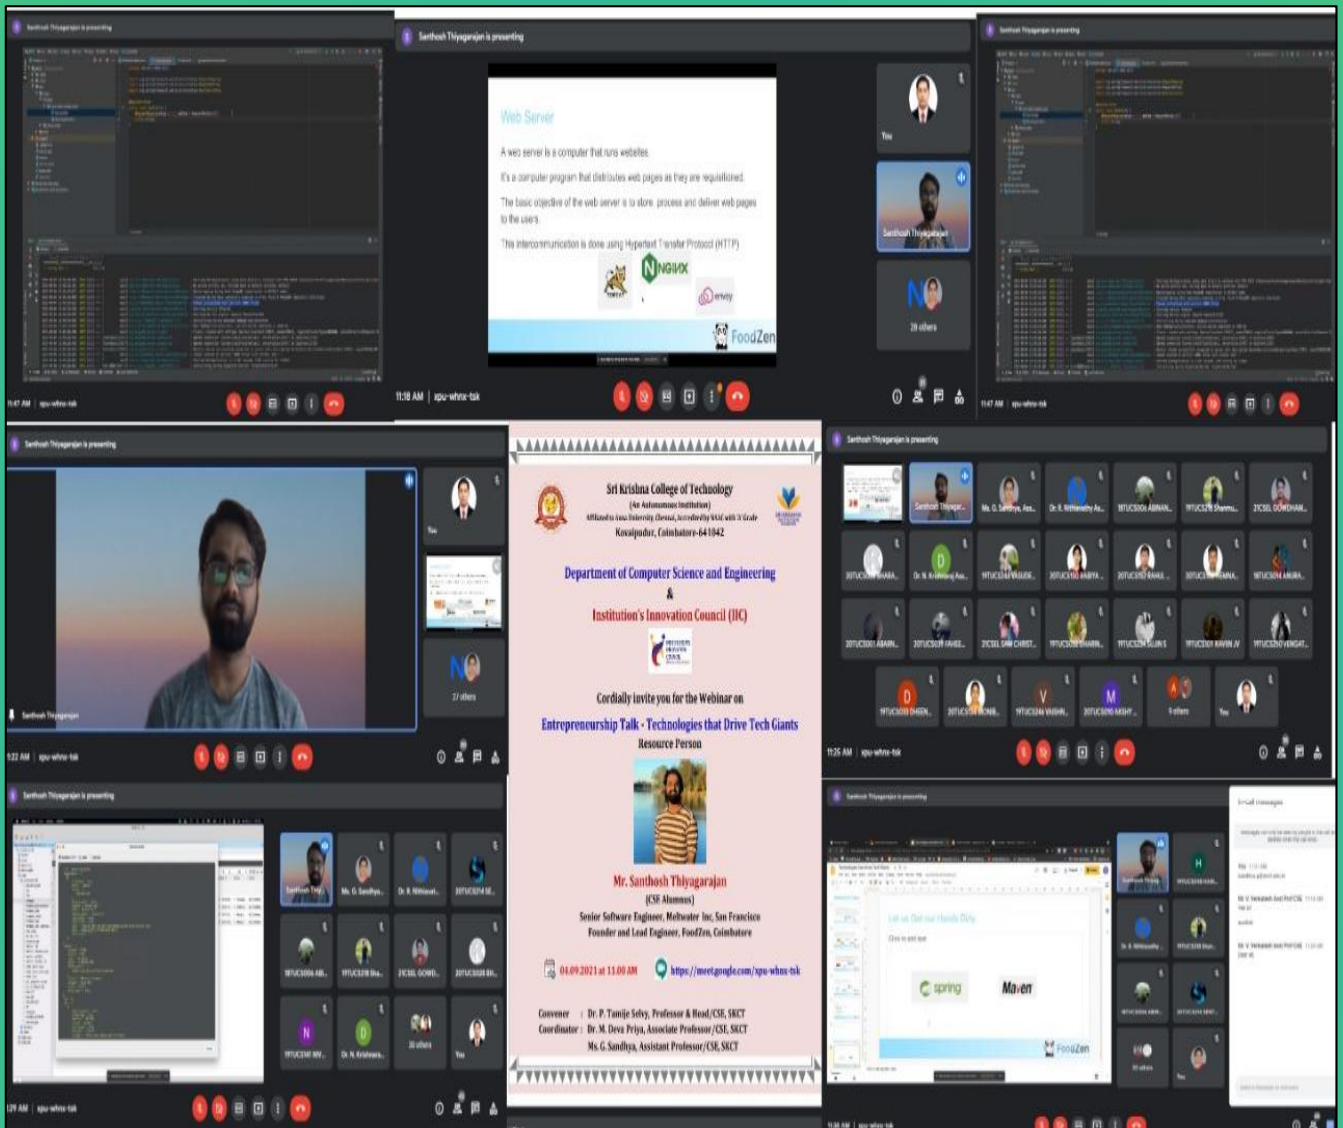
Santhosh Thiyagarajan is presenting

11:47 AM | xpu-whnx-tsk

Santhosh Thiyagarajan is presenting

Web Server

A web server is a computer that runs websites.

It's a computer program that distributes web pages as they are requisitioned.

The basic objective of the web server is to store, process and deliver web pages to the users.

This intercommunication is done using Hypertext Transfer Protocol (HTTP)

NGINX

envoy

FoodZen

You

Santhosh Thiyagarajan

28 others

11:18 AM | xpu-whnx-tsk

Santhosh Thiyagarajan is presenting

11:47 AM | xpu-whnx-tsk

Santhosh Thiyagarajan is presenting

Santhosh Thiyagarajan

You

27 others

11:22 AM | xpu-whnx-tsk

Sri Krishna College of Technology
(An Autonomous Institution)
Affiliated to Anna University, Chennai, Accredited by NAAC with 'A' Grade
Kovaipudur, Coimbatore-641042

Department of Computer Science and Engineering
&
Institution's Innovation Council (IIC)

Cordially invite you for the Webinar on
Entrepreneurship Talk - Technologies that Drive Tech Giants
Resource Person

Mr. Santhosh Thiyagarajan
(CSE Alumnus)
Senior Software Engineer, Meltwater Inc, San Francisco
Founder and Lead Engineer, FoodZen, Coimbatore

04.09.2021 at 11.00 AM

https://meet.google.com/xpu-whnx-tsk

Convener : Dr. P. Tamije Selvy, Professor & Head/CSE, SKCT
Coordinator : Dr. M. Deva Priya, Associate Professor/CSE, SKCT
Ms. G. Sandhya, Assistant Professor/CSE, SKCT

Santhosh Thiyagarajan is presenting

Santhosh Thiyagar...

9 others

You

11:26 AM | xpu-whnx-tsk

Santhosh Thiyagarajan is presenting

Santhosh Thiy...

Ms. G. Sandhya...

Dr. R. Nithiavat...

30 others

You

Dr. N. Krishnara...

11:29 AM | xpu-whnx-tsk

Santhosh Thiyagarajan is presenting

Let us Get our Hands Dirty

spring

Maven

FoodZen

In-call messages

You